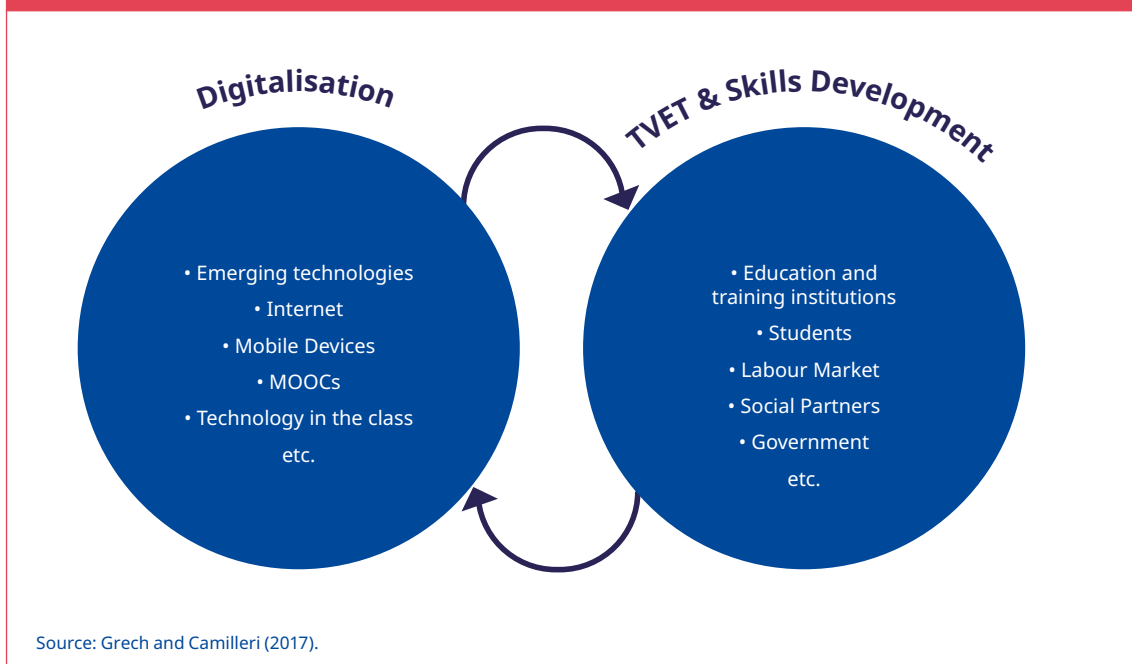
Digitalisation

• Emerging technologies
• Internet
• Mobile Devices
• MOOCs
• Technology in the class
etc.

TVET & Skills Development

• Education and training institutions
• Students
• Labour Market
• Social Partners
• Government
etc.

Source: Grech and Camilleri (2017).